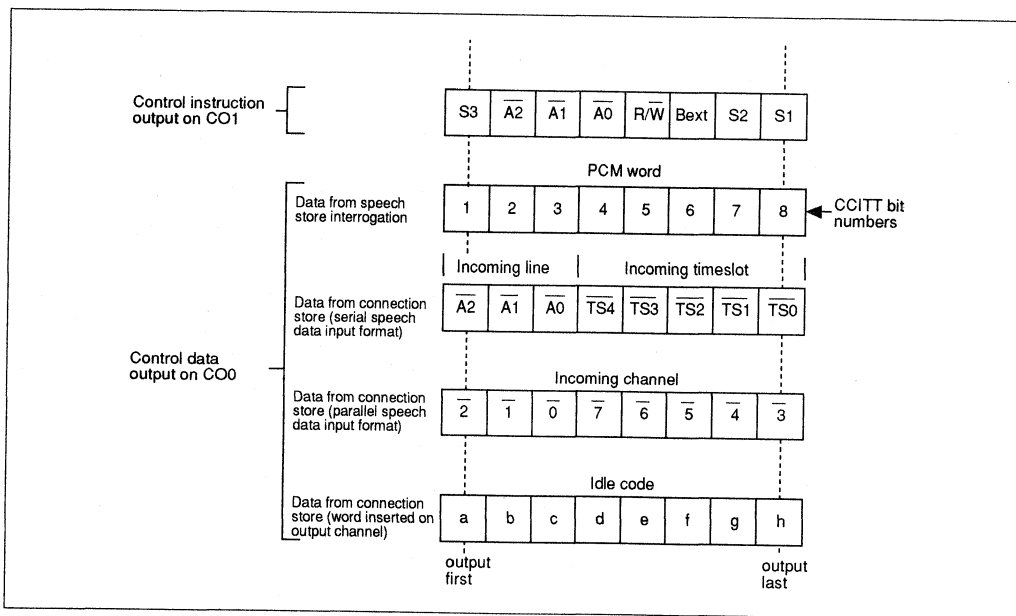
Control instruction output on CO1

| S3 | $\overline{A2}$ | $\overline{A1}$ | $\overline{A0}$ | R/$\overline{W}$ | Bext | S2 | S1 |
|---|---|---|---|---|---|---|---|

PCM word

Data from speech store interrogation

| 1 | 2 | 3 | 4 | 5 | 6 | 7 | 8 |
|---|---|---|---|---|---|---|---|

CCITT bit numbers

Incoming line | Incoming timeslot

Data from connection store (serial speech data input format)

| $\overline{A2}$ | $\overline{A1}$ | $\overline{A0}$ | $\overline{TS4}$ | $\overline{TS3}$ | $\overline{TS2}$ | $\overline{TS1}$ | $\overline{TS0}$ |
|---|---|---|---|---|---|---|---|

Control data output on CO0

Incoming channel

Data from connection store (parallel speech data input format)

| $\overline{2}$ | $\overline{1}$ | $\overline{0}$ | $\overline{7}$ | $\overline{6}$ | $\overline{5}$ | $\overline{4}$ | $\overline{3}$ |
|---|---|---|---|---|---|---|---|

Idle code

Data from connection store (word inserted on output channel)

| a | b | c | d | e | f | g | h |
|---|---|---|---|---|---|---|---|

output first

output last